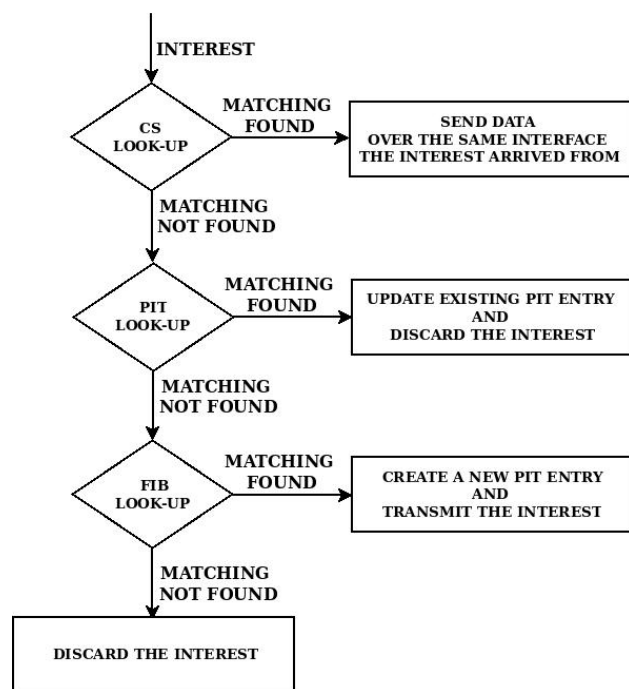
INTEREST

CS LOOK-UP

MATCHING FOUND

SEND DATA OVER THE SAME INTERFACE THE INTEREST ARRIVED FROM

MATCHING NOT FOUND

PIT LOOK-UP

MATCHING FOUND

UPDATE EXISTING PIT ENTRY AND DISCARD THE INTEREST

MATCHING NOT FOUND

FIB LOOK-UP

MATCHING FOUND

CREATE A NEW PIT ENTRY AND TRANSMIT THE INTEREST

MATCHING NOT FOUND

DISCARD THE INTEREST